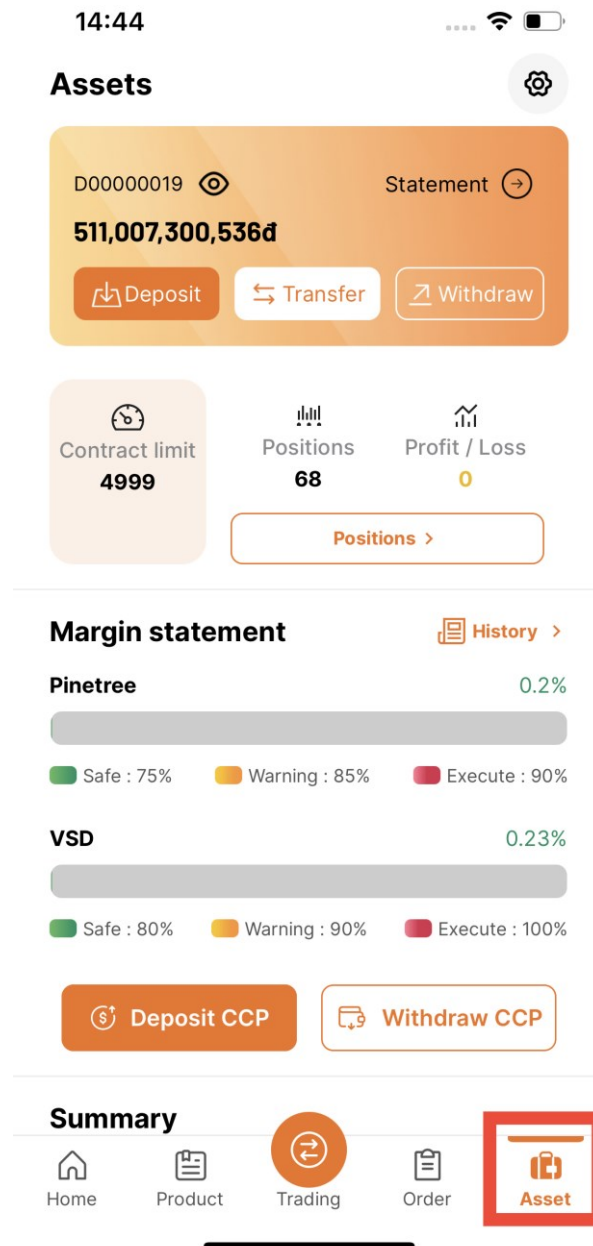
14:44

Assets

D00000019

Statement

511,007,300,536đ

Deposit

Transfer

Withdraw

Contract limit
4999

Positions
68

Profit / Loss
0

Positions >

Margin statement

History >

Pinetree

0.2%

Safe : 75%

Warning : 85%

Execute : 90%

VSD

0.23%

Safe : 80%

Warning : 90%

Execute : 100%

Deposit CCP

Withdraw CCP

Summary

Home

Product

Trading

Order

Asset